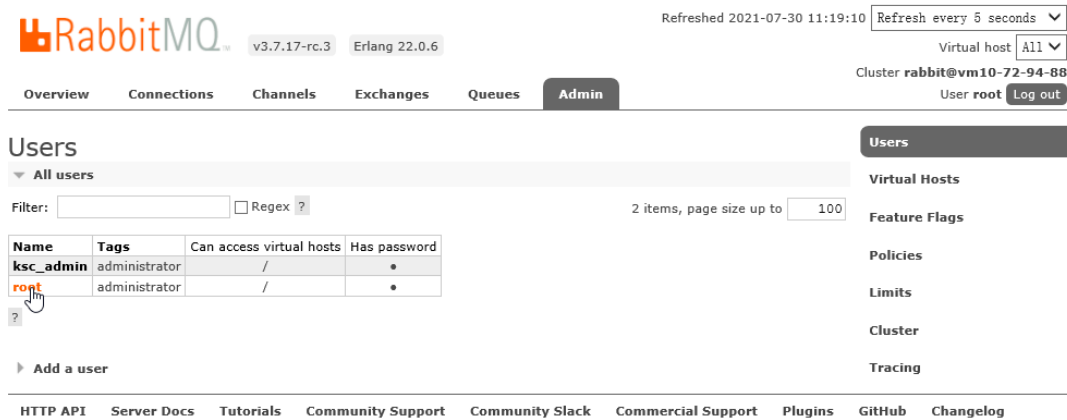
RabbitMQ v3.7.17-rc.3 Erlang 22.0.6

Refreshed 2021-07-30 11:19:10 Refresh every 5 seconds

Virtual host All

Cluster rabbit@vm10-72-94-88

User root Log out

Overview Connections Channels Exchanges Queues Admin

Users

All users

Filter: Regex ?

2 items, page size up to 100

| Name | Tags | Can access virtual hosts | Has password |
|---|---|---|---|
| ksc_admin | administrator | / | • |
| root | administrator | / | • |

?

Add a user

Users

Virtual Hosts

Feature Flags

Policies

Limits

Cluster

Tracing

HTTP API Server Docs Tutorials Community Support Community Slack Commercial Support Plugins GitHub Changelog